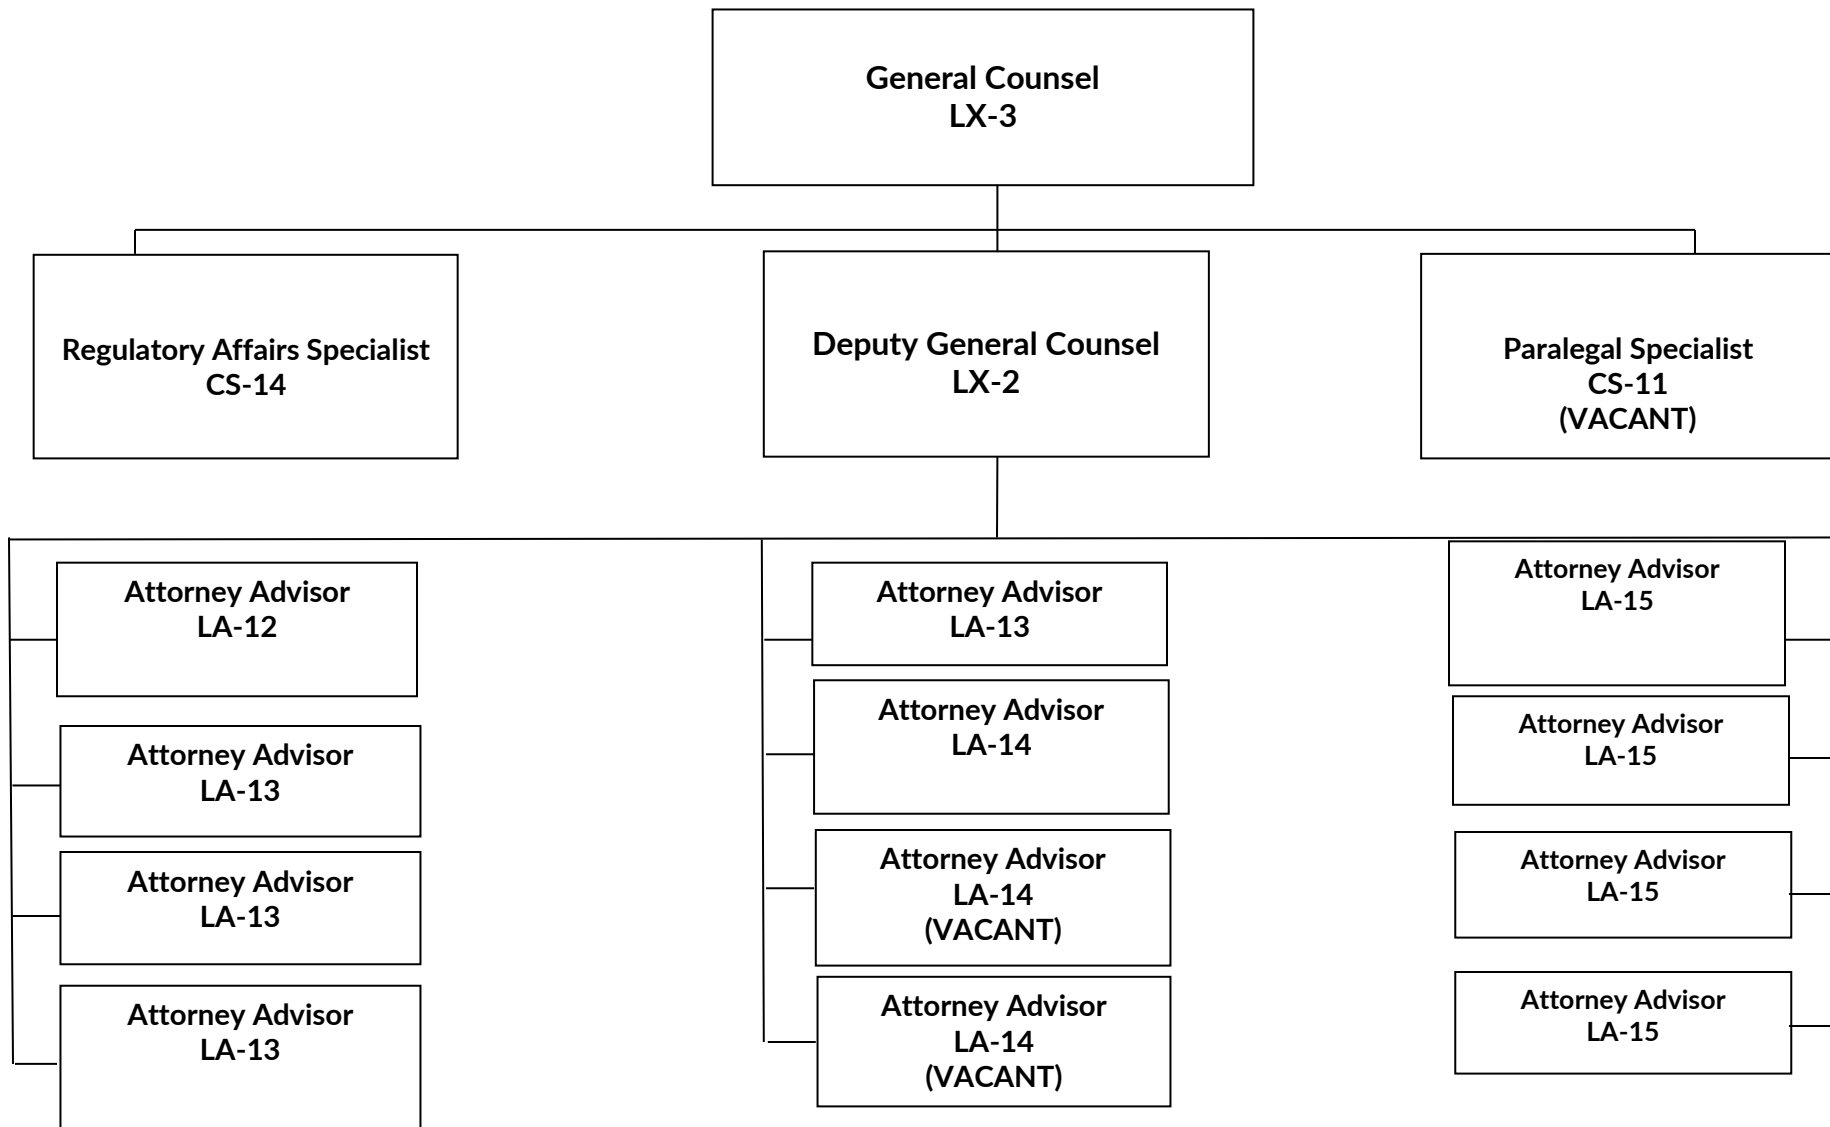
General Counsel
LX-3

Regulatory Affairs Specialist
CS-14

Deputy General Counsel
LX-2

Paralegal Specialist
CS-11
(VACANT)

Attorney Advisor
LA-12

Attorney Advisor
LA-13

Attorney Advisor
LA-13

Attorney Advisor
LA-13

Attorney Advisor
LA-13

Attorney Advisor
LA-14

Attorney Advisor
LA-14
(VACANT)

Attorney Advisor
LA-14
(VACANT)

Attorney Advisor
LA-15

Attorney Advisor
LA-15

Attorney Advisor
LA-15

Attorney Advisor
LA-15